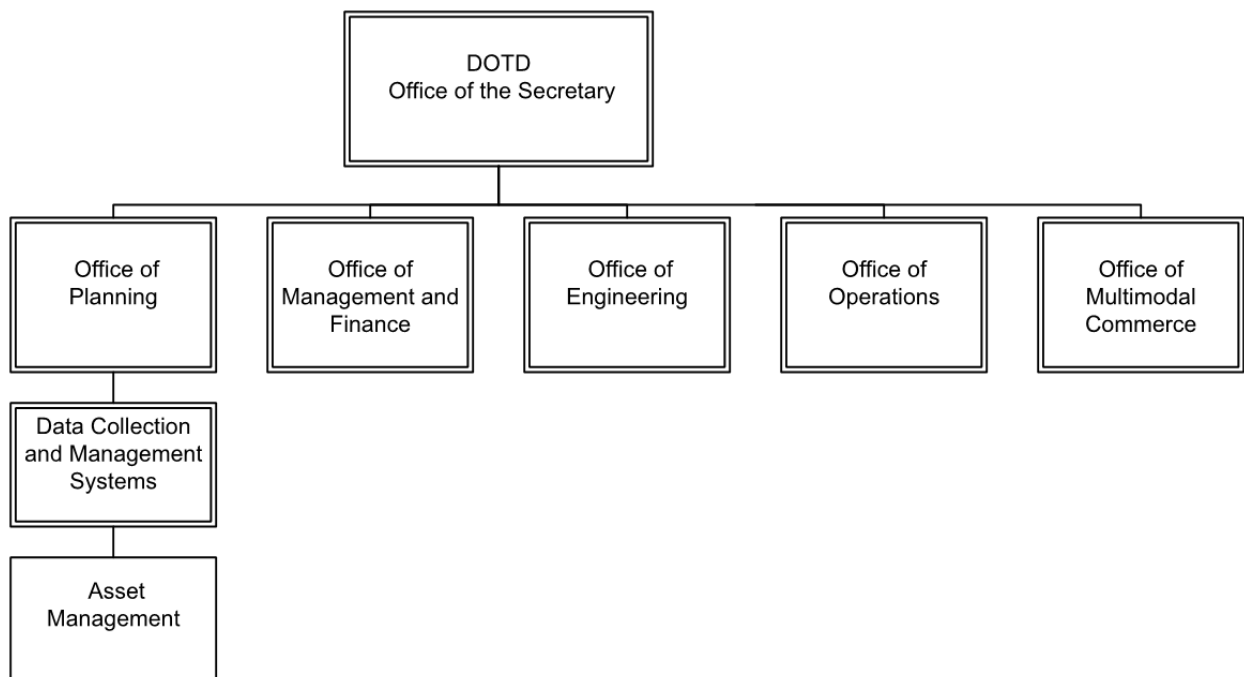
DOTD
Office of the Secretary

Office of Planning

Office of Management and Finance

Office of Engineering

Office of Operations

Office of Multimodal Commerce

Data Collection and Management Systems

Asset Management